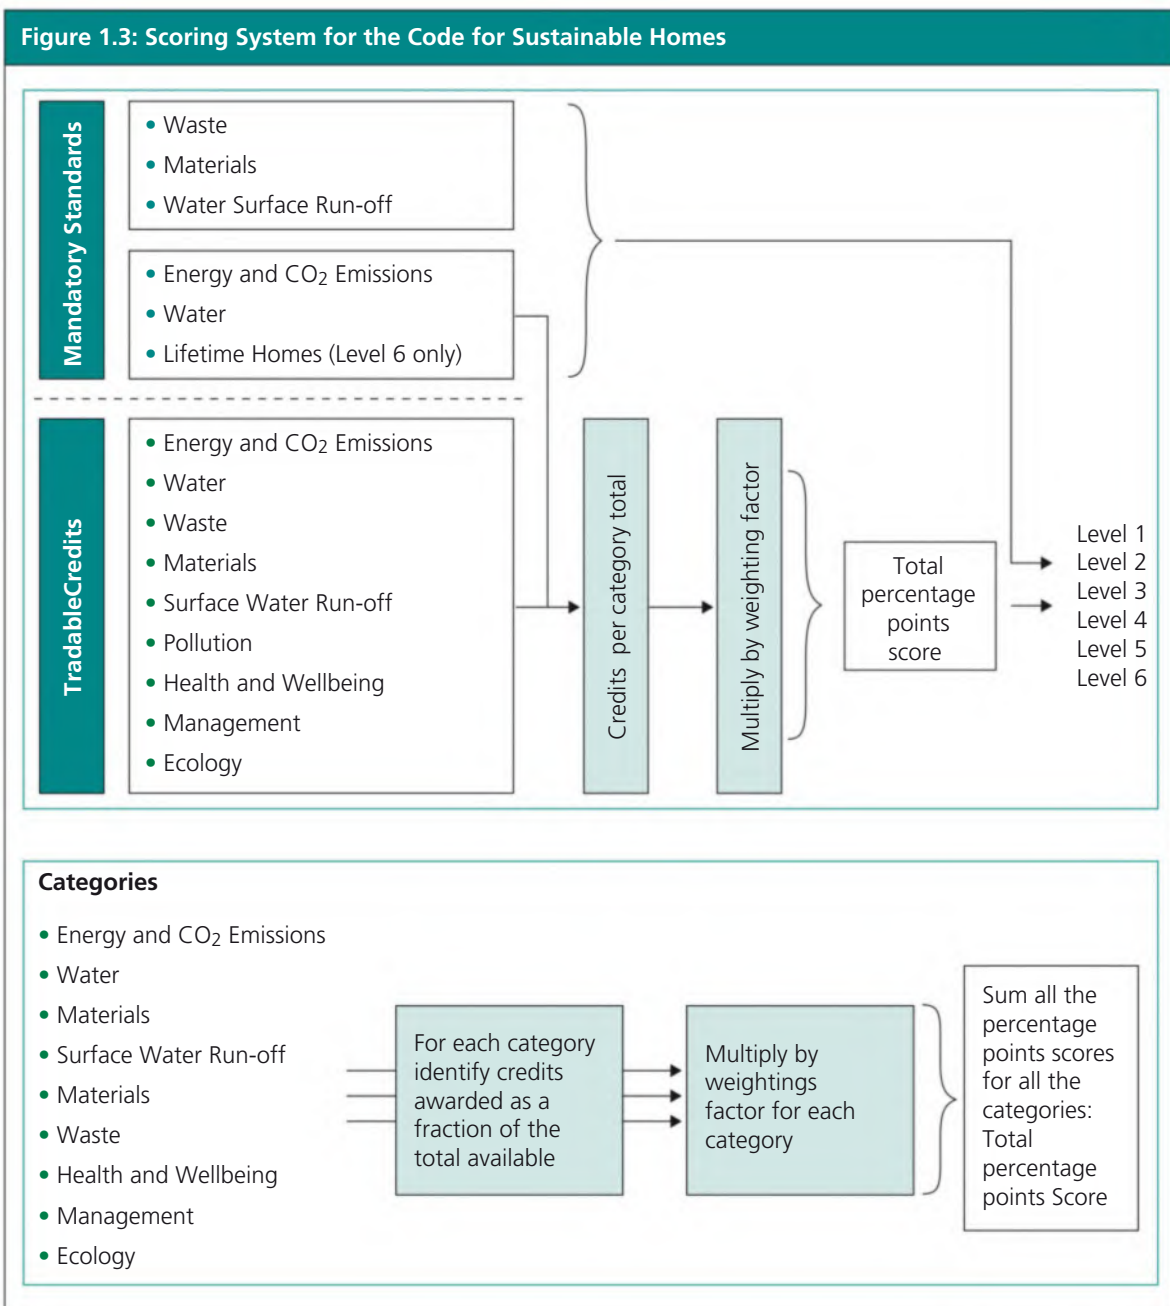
Figure 1.3: Scoring System for the Code for Sustainable Homes

Mandatory Standards

• Waste
• Materials
• Water Surface Run-off

• Energy and $CO_2$ Emissions
• Water
• Lifetime Homes (Level 6 only)

TradableCredits

• Energy and $CO_2$ Emissions
• Water
• Waste
• Materials
• Surface Water Run-off
• Pollution
• Health and Wellbeing
• Management
• Ecology

Credits per category total

Multiply by weighting factor

Total percentage points score

Level 1
Level 2
Level 3
Level 4
Level 5
Level 6

Categories

• Energy and $CO_2$ Emissions
• Water
• Materials
• Surface Water Run-off
• Materials
• Waste
• Health and Wellbeing
• Management
• Ecology

For each category identify credits awarded as a fraction of the total available

Multiply by weightings factor for each category

Sum all the percentage points scores for all the categories: Total percentage points Score